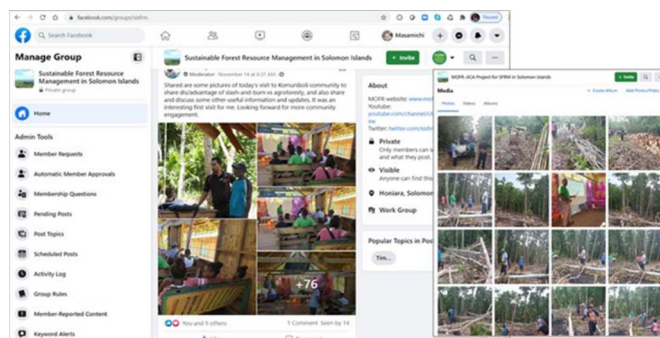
facebook.com/groups/sfrm

Search Facebook

Masamichi

Paused

Manage Group

Sustainable Forest Resource Management in Solomon Islands

Private group

Home

Admin Tools

Member Requests

Automatic Member Approvals

Membership Questions

Pending Posts

Post Topics

Scheduled Posts

Activity Log

Group Rules

Member-Reported Content

Keyword Alerts

Sustainable Forest Resource Management in Solomon Islands

+ Invite

Moderator · November 18 at 6:37 AM

Shared are some pictures of today's visit to Komuniboli community to share the dis/advantage of slash-and-burn vs agroforesty, and also share and discuss some other useful information and updates. It was an interesting first visit for me. Looking forward for more community engagement.

+76

You and 9 others

1 Comment Seen by 14

About

MOFR website: www.

Youtube:

youtube.com/channel/U

Twitter:

twitter.com/sfrm

Private

Only members can s and what they post.

Visible

Anyone can find this

Honiara, Solomon

Work Group

Popular Topics in Po

Tim...

MOFR-JICA Project for SFRM in Solomon Islands

+ Invite

Media

Photos Videos Albums

+ Create Album Add Photos/Video